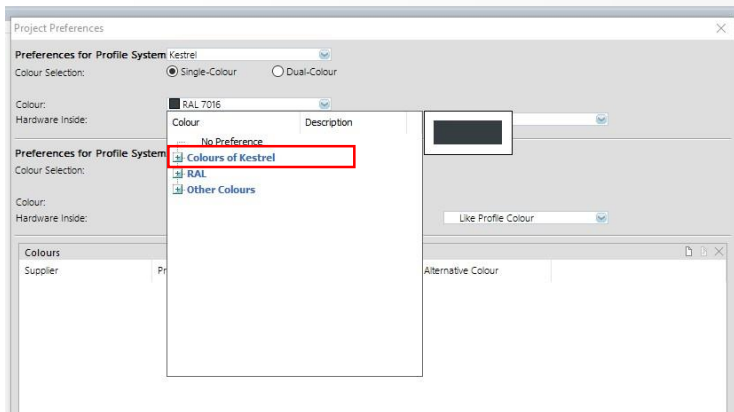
Project Preferences

Preferences for Profile System Kestrel
Colour Selection: Single-Colour Dual-Colour

Colour: RAL 7016
Hardware Inside:

Preferences for Profile System
Colour Selection:

Colour:
Hardware Inside:

Colour | Description
No Preference
Colours of Kestrel
RAL
Other Colours

Like Profile Colour

Colours
Supplier | Pr | Alternative Colour